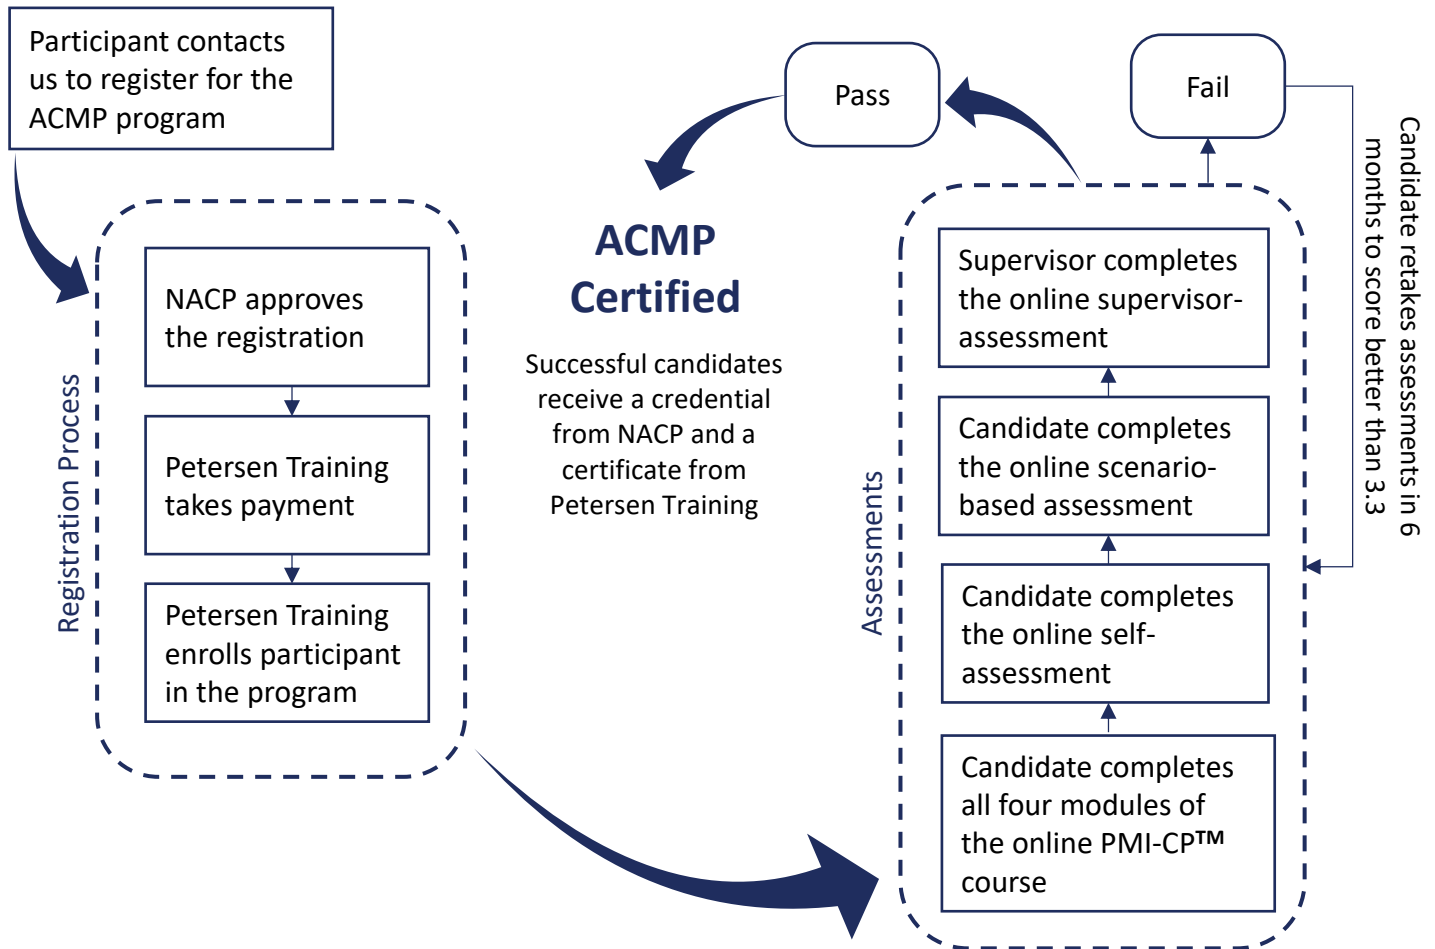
Participant contacts us to register for the ACMP program

Registration Process

NACP approves the registration

Petersen Training takes payment

Petersen Training enrolls participant in the program

Pass

ACMP Certified

Successful candidates receive a credential from NACP and a certificate from Petersen Training

Fail

Candidate retakes assessments in 6 months to score better than 3.3

Assessments

Supervisor completes the online supervisor-assessment

Candidate completes the online scenario-based assessment

Candidate completes the online self-assessment

Candidate completes all four modules of the online PMI-CP™ course